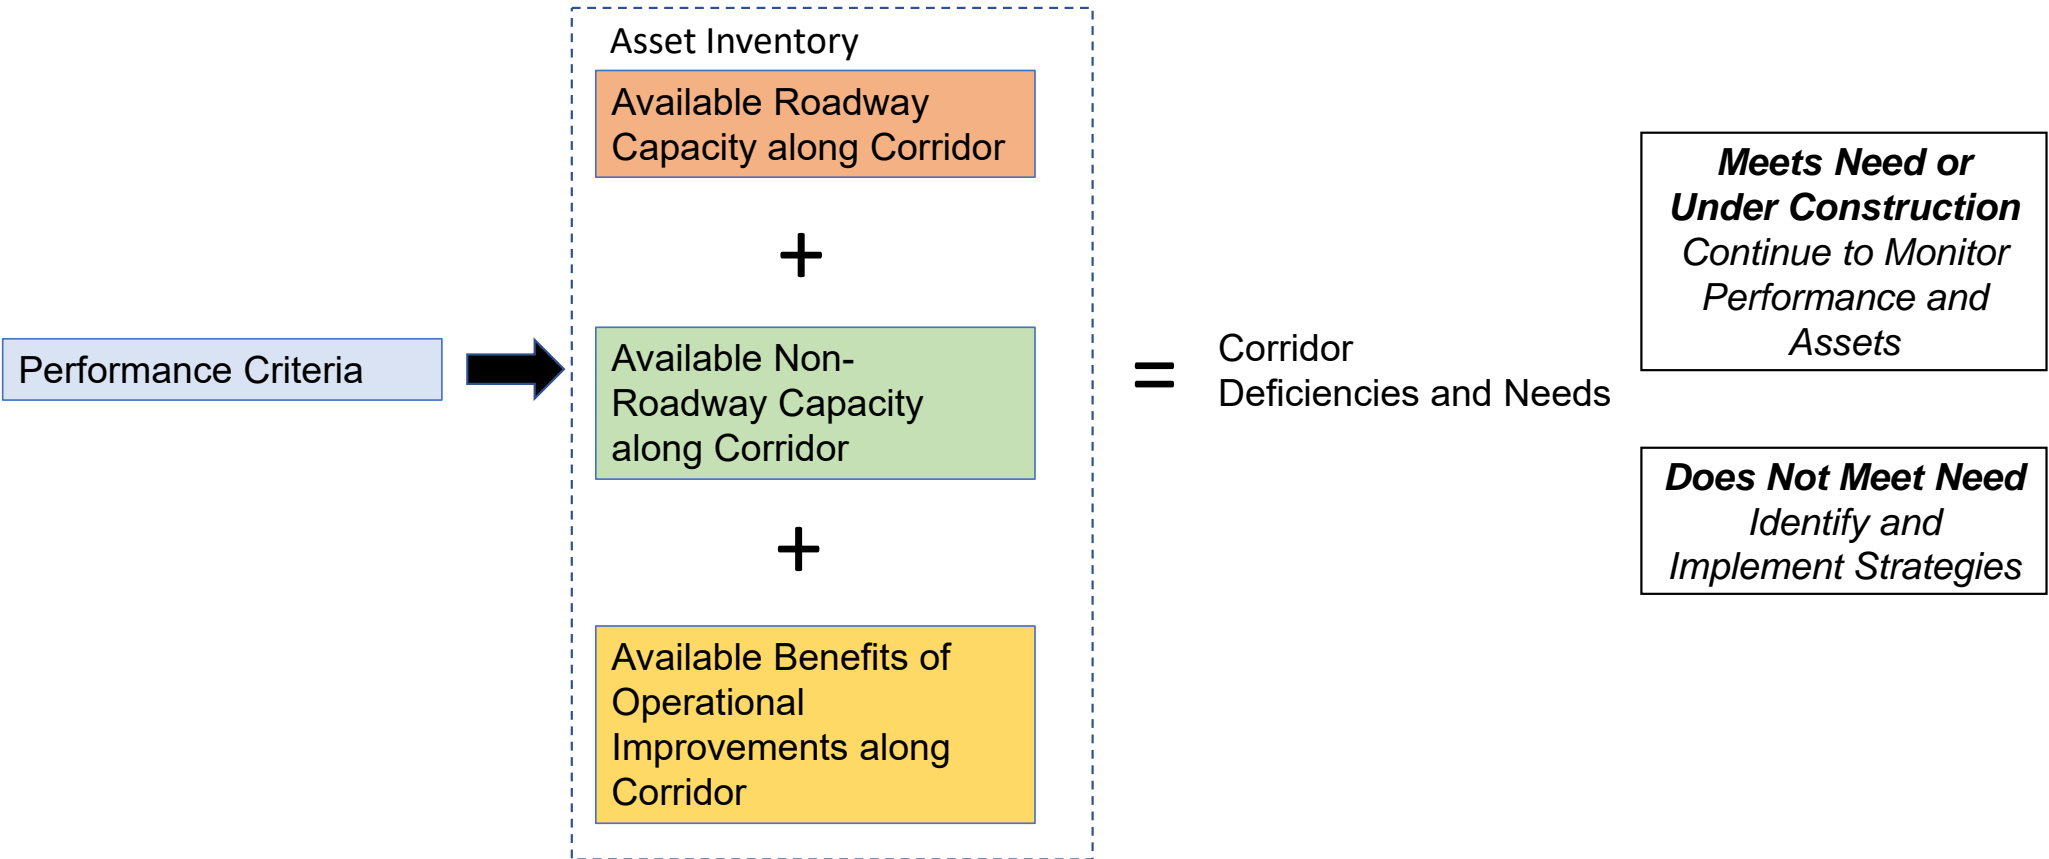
Performance Criteria

Asset Inventory

Available Roadway Capacity along Corridor

+

Available Non-Roadway Capacity along Corridor

+

Available Benefits of Operational Improvements along Corridor

=

Corridor Deficiencies and Needs

**Meets Need or Under Construction**
*Continue to Monitor Performance and Assets*

**Does Not Meet Need**
*Identify and Implement Strategies*